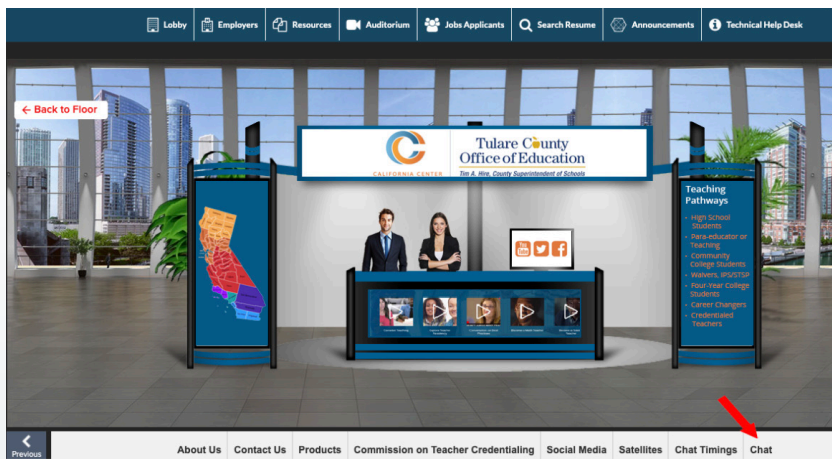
Lobby | Employers | Resources | Auditorium | Jobs Applicants | Search Resume | Announcements | Technical Help Desk

← Back to Floor

CALIFORNIA CENTER

Tulare County Office of Education

Tim A. Hire, County Superintendent of Schools

You Tube

Teaching Pathways

- High School Students
- Para-educator or Teaching
- Community College Students
- Waivers, IPS/STSP
- Four-Year College Students
- Career Changers
- Credentialed Teachers

Previous

About Us | Contact Us | Products | Commission on Teacher Credentialing | Social Media | Satellites | Chat Timings | Chat